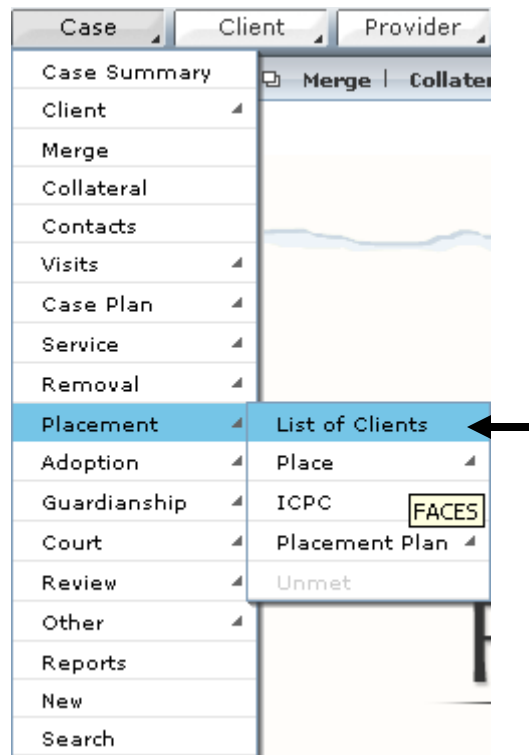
Case Client Provider

Merge | Collater

Case Summary
Client
Merge
Collateral
Contacts
Visits
Case Plan
Service
Removal
Placement
Adoption
Guardianship
Court
Review
Other
Reports
New
Search

List of Clients
Place
ICPC
Placement Plan
Unmet

FACES